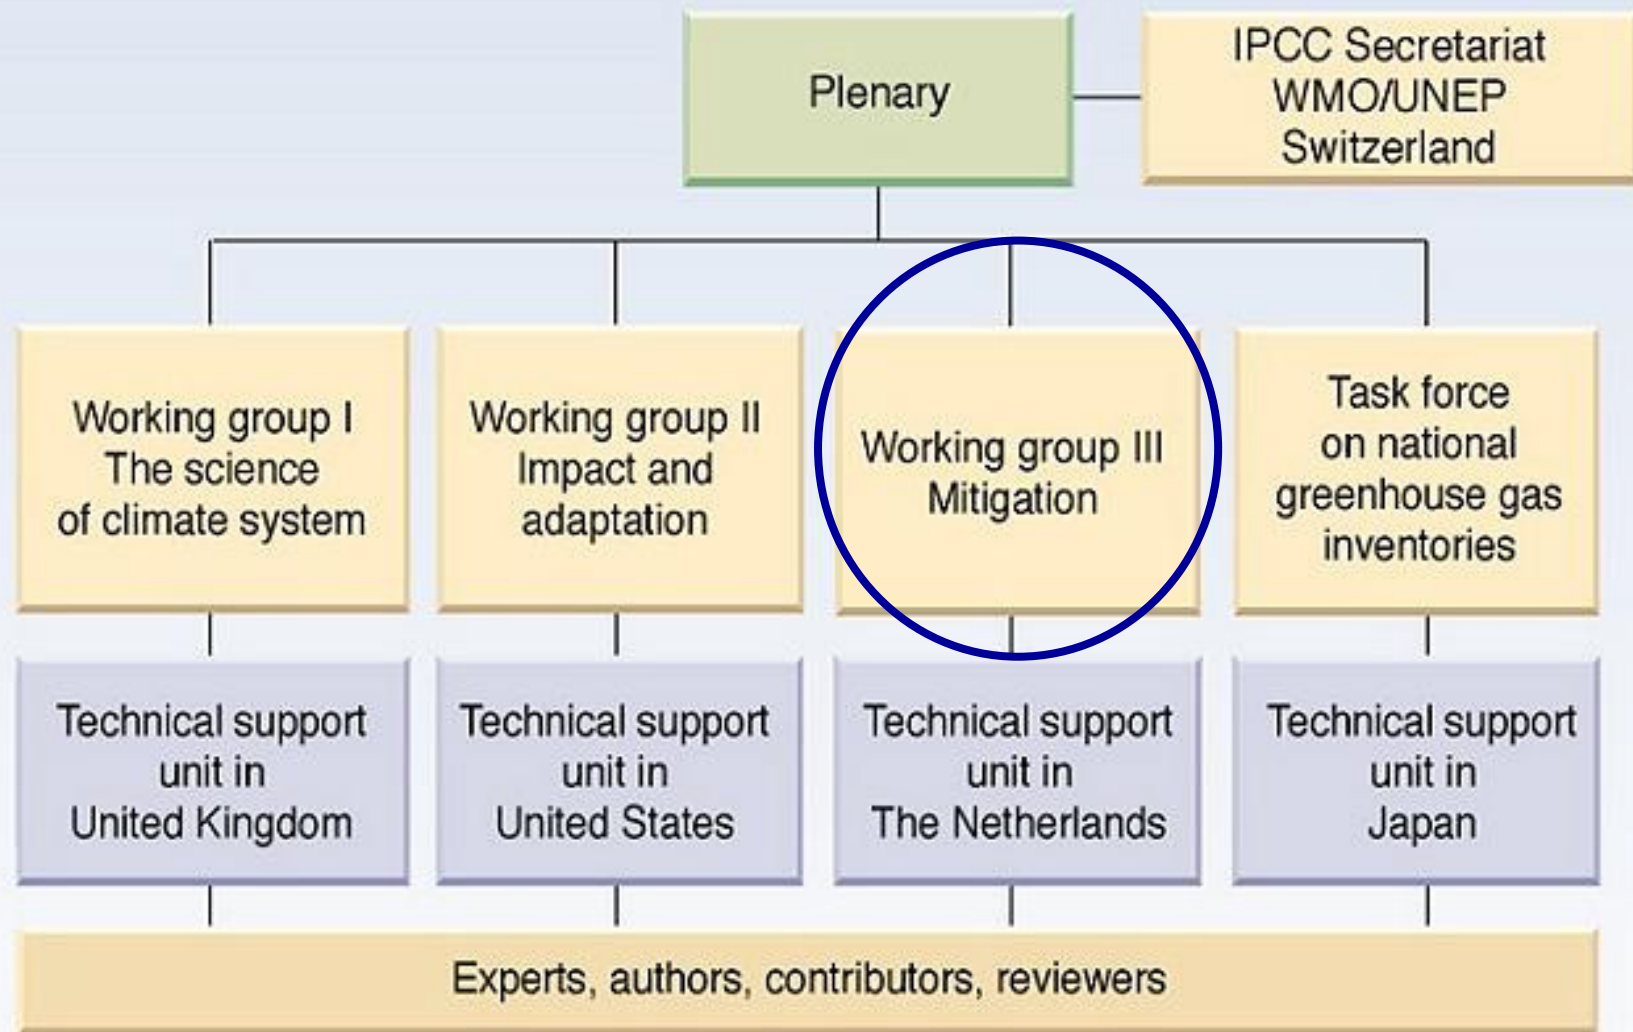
Plenary

IPCC Secretariat
WMO/UNEP
Switzerland

Working group I
The science
of climate system

Working group II
Impact and
adaptation

Working group III
Mitigation

Task force
on national
greenhouse gas
inventories

Technical support
unit in
United Kingdom

Technical support
unit in
United States

Technical support
unit in
The Netherlands

Technical support
unit in
Japan

Experts, authors, contributors, reviewers